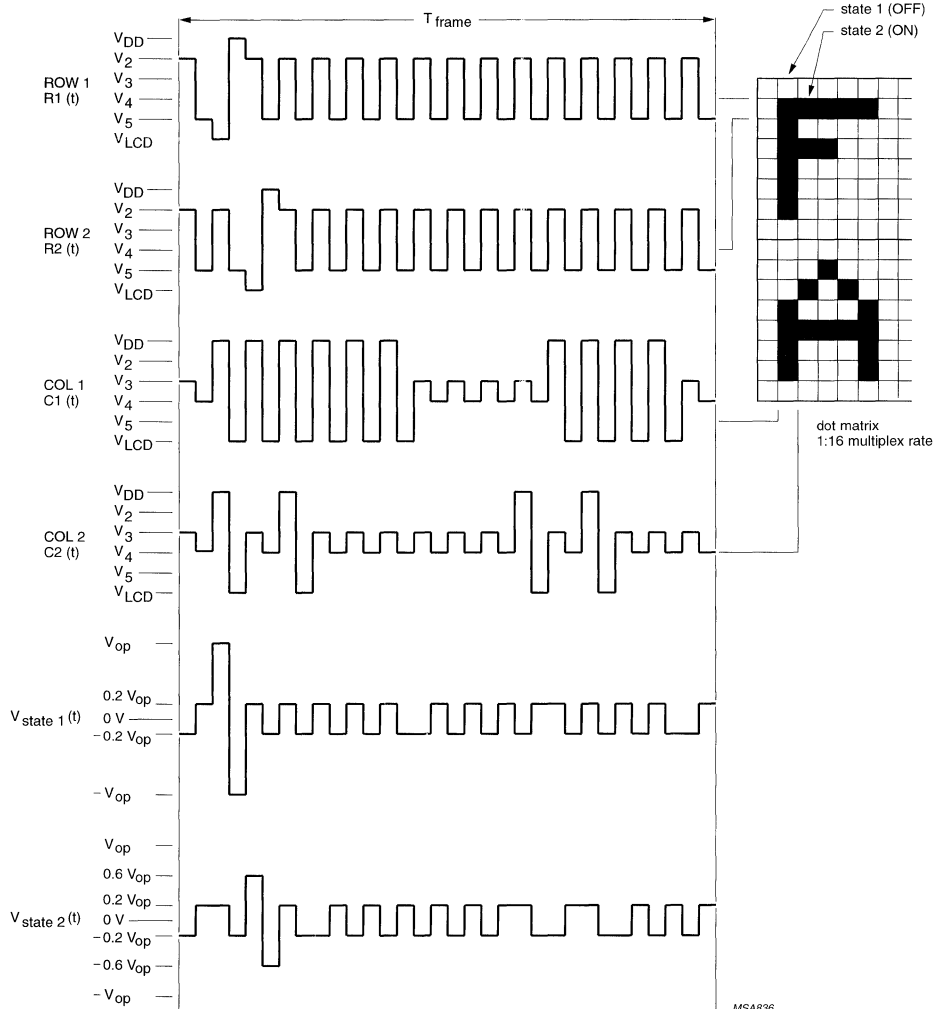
$T_{frame}$

state 1 (OFF)
state 2 (ON)

$V_{DD}$
$V_2$
ROW 1
R1 (t)
$V_3$
$V_4$
$V_5$
$V_{LCD}$

$V_{DD}$
$V_2$
ROW 2
R2 (t)
$V_3$
$V_4$
$V_5$
$V_{LCD}$

$V_{DD}$
$V_2$
COL 1
C1 (t)
$V_3$
$V_4$
$V_5$
$V_{LCD}$

dot matrix
1:16 multiplex rate

$V_{DD}$
$V_2$
COL 2
C2 (t)
$V_3$
$V_4$
$V_5$
$V_{LCD}$

$V_{op}$
0.2 $V_{op}$
$V_{state\ 1}(t)$
0 V
− 0.2 $V_{op}$
− $V_{op}$

$V_{op}$
0.6 $V_{op}$
0.2 $V_{op}$
$V_{state\ 2}(t)$
0 V
− 0.2 $V_{op}$
− 0.6 $V_{op}$
− $V_{op}$

MSA836